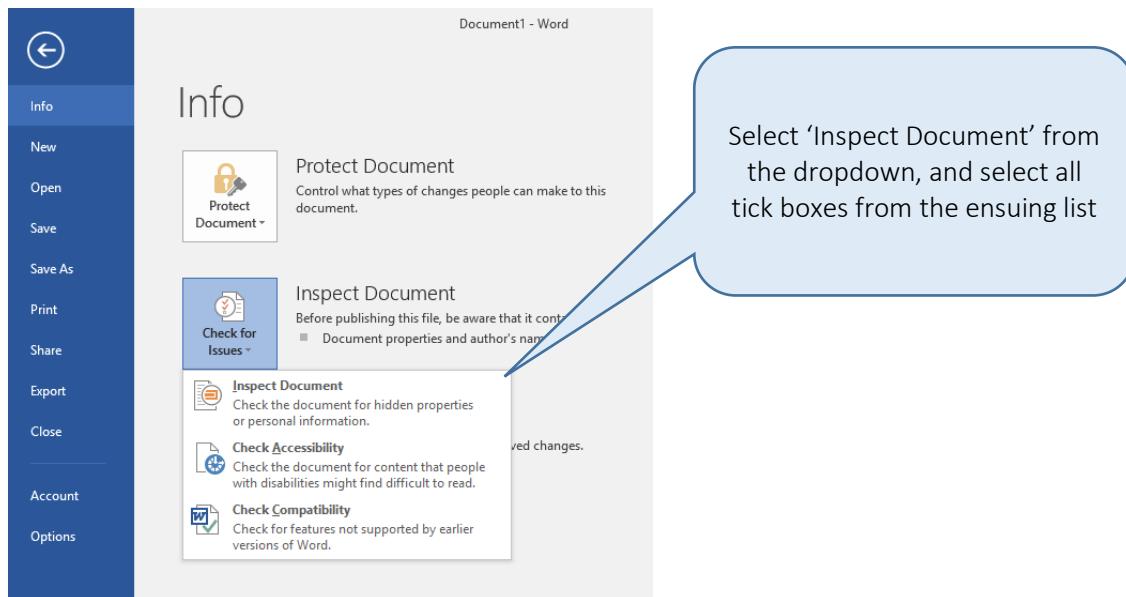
Document1 - Word

Info
New
Open
Save
Save As
Print
Share
Export
Close
Account
Options

Info

Protect Document
Protect Document
Control what types of changes people can make to this document.

Check for Issues
Inspect Document
Before publishing this file, be aware that it cont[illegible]
Document properties and author's nam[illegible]

Inspect Document
Check the document for hidden properties or personal information.

Check Accessibility
Check the document for content that people with disabilities might find difficult to read.

Check Compatibility
Check for features not supported by earlier versions of Word.

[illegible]ved changes.

Select 'Inspect Document' from the dropdown, and select all tick boxes from the ensuing list